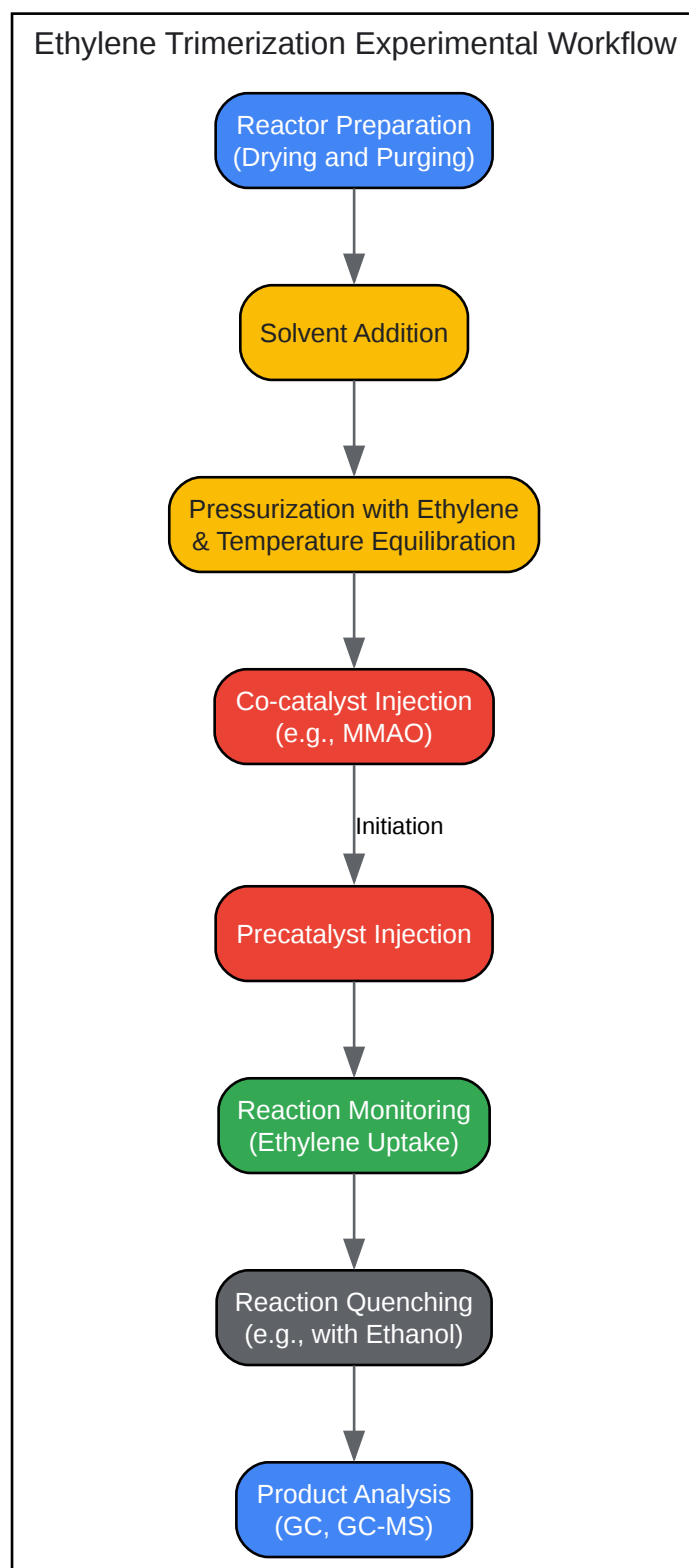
Ethylene Trimerization Experimental Workflow

Reactor Preparation (Drying and Purging)

Solvent Addition

Pressurization with Ethylene & Temperature Equilibration

Co-catalyst Injection (e.g., MMAO)

Initiation

Precatalyst Injection

Reaction Monitoring (Ethylene Uptake)

Reaction Quenching (e.g., with Ethanol)

Product Analysis (GC, GC-MS)